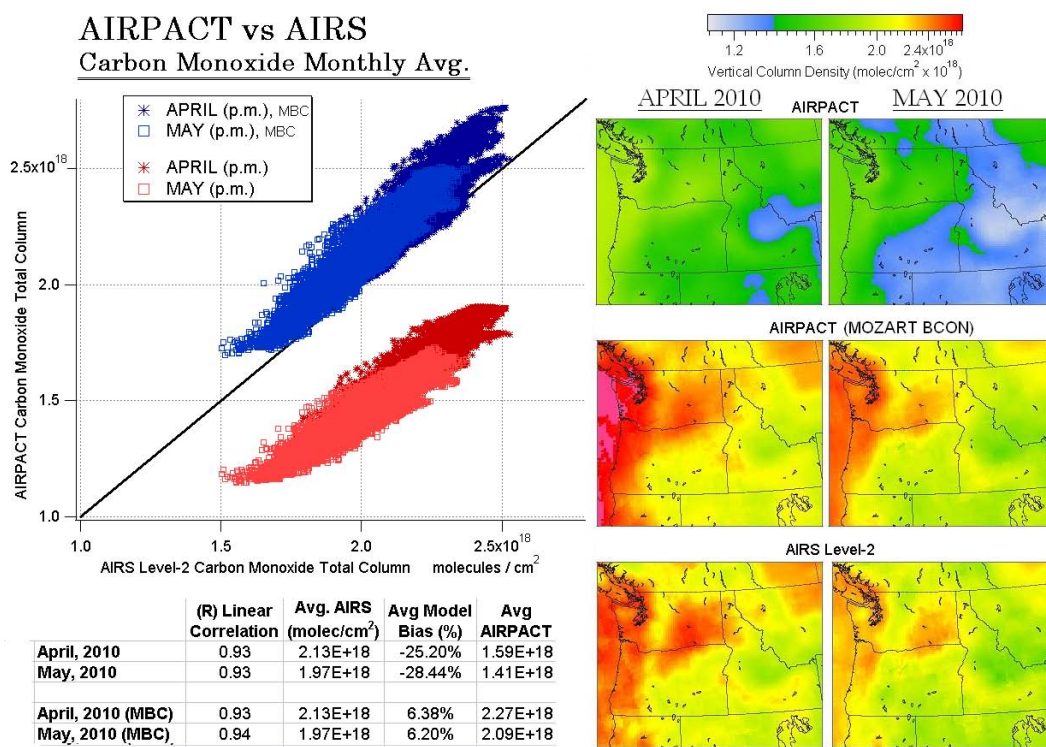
AIRPACT vs AIRS
Carbon Monoxide Monthly Avg.

1.2 1.6 2.0 $2.4x10^{18}$
Vertical Column Density (molec/cm$^2$ x $10^{18}$)

APRIL (p.m.), MBC
MAY (p.m.), MBC
APRIL (p.m.)
MAY (p.m.)

AIRPACT Carbon Monoxide Total Column
$2.5x10^{18}$
2.0
1.5
1.0
1.0 1.5 2.0 $2.5x10^{18}$
AIRS Level-2 Carbon Monoxide Total Column molecules / cm$^2$

APRIL 2010 AIRPACT MAY 2010

AIRPACT (MOZART BCON)

AIRS Level-2

| | (R) Linear Correlation | Avg. AIRS (molec/cm$^2$) | Avg Model Bias (%) | Avg AIRPACT |
|---|---|---|---|---|
| April, 2010 | 0.93 | 2.13E+18 | -25.20% | 1.59E+18 |
| May, 2010 | 0.93 | 1.97E+18 | -28.44% | 1.41E+18 |
| | | | | |
| April, 2010 (MBC) | 0.93 | 2.13E+18 | 6.38% | 2.27E+18 |
| May, 2010 (MBC) | 0.94 | 1.97E+18 | 6.20% | 2.09E+18 |